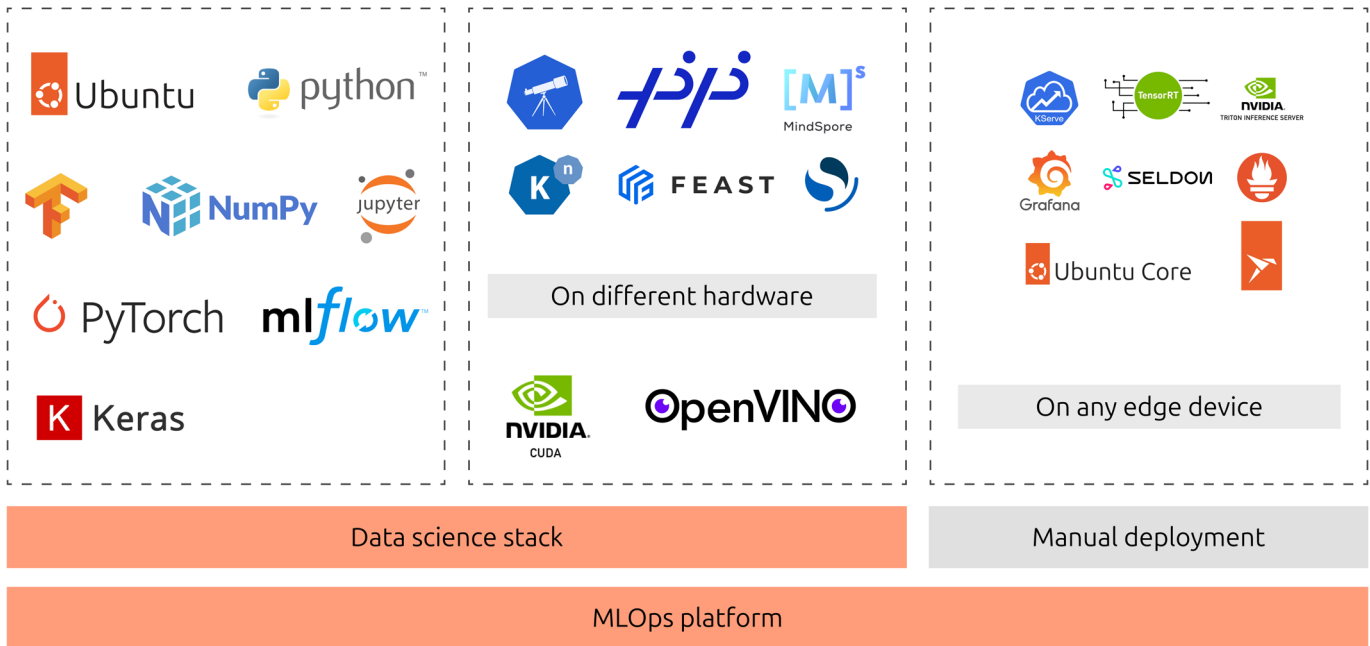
Ubuntu

python™

NumPy

jupyter

PyTorch

mlflow™

K Keras

[M]$^s$ MindSpore

K n

FEAST

On different hardware

NVIDIA. CUDA

OpenVINO

KServe

TensorRT

NVIDIA. TRITON INFERENCE SERVER

Grafana

SELDON

Ubuntu Core

On any edge device

Data science stack

Manual deployment

MLOps platform